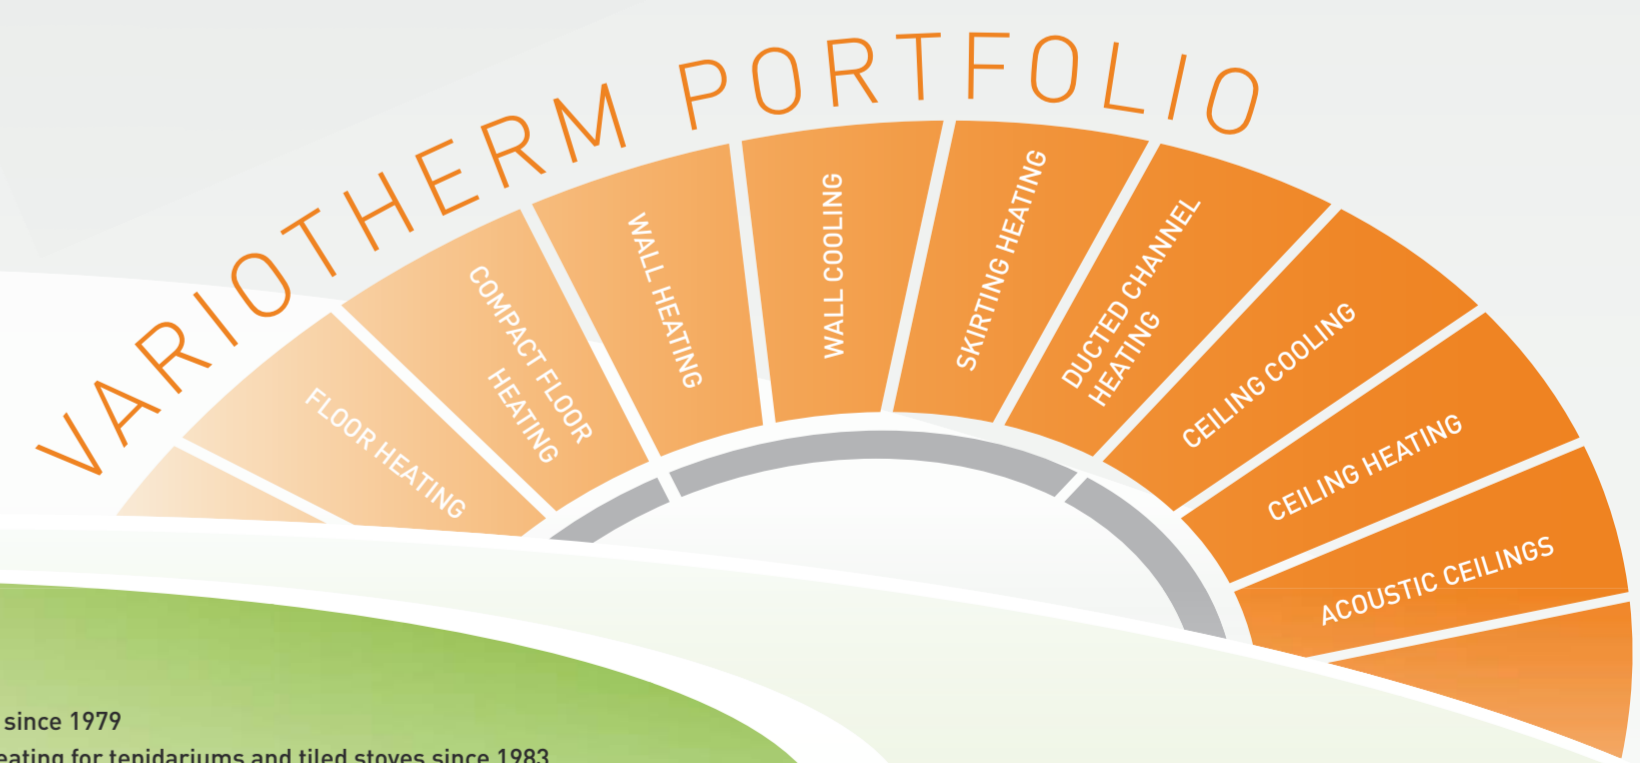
VARIOTHERM PORTFOLIO

FLOOR HEATING

COMPACT FLOOR HEATING

WALL HEATING

WALL COOLING

SKIRTING HEATING

DUCTED CHANNEL HEATING

CEILING COOLING

CEILING HEATING

ACOUSTIC CEILINGS

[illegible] since 1979

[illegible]eating for tepidariums and tiled stoves since 1983